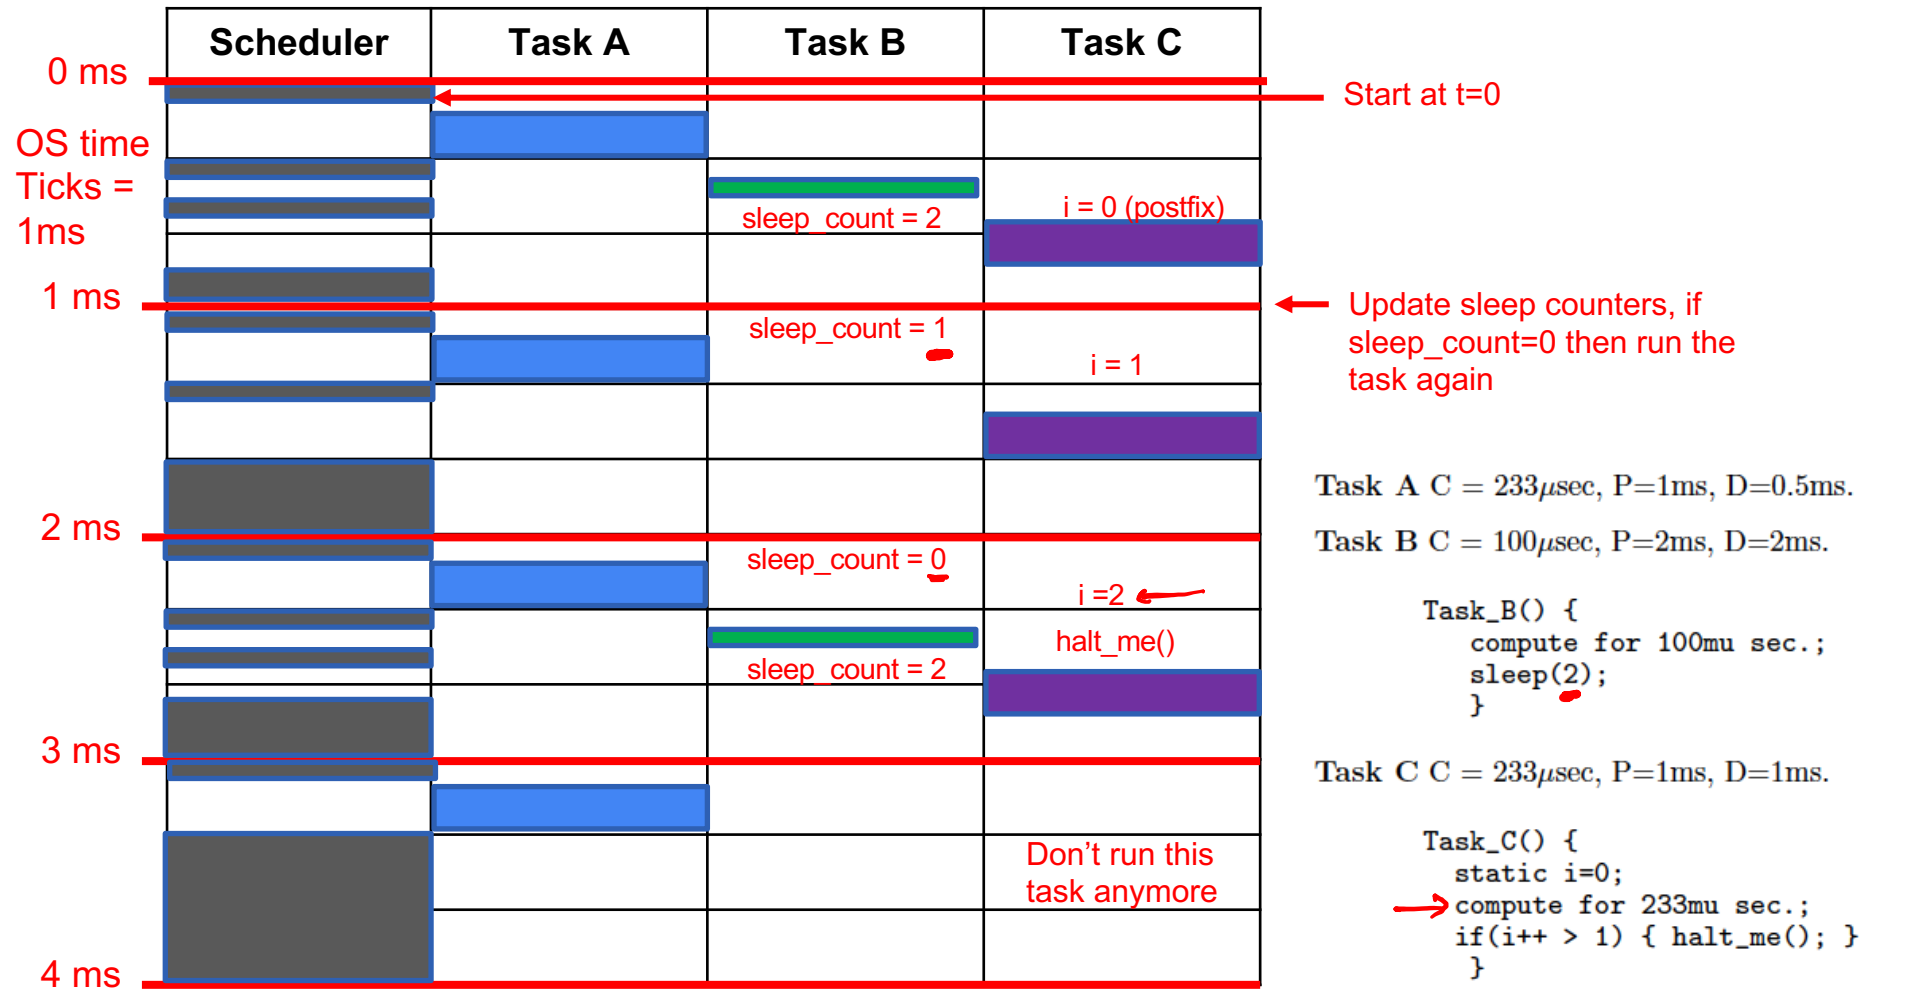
| Scheduler | Task A | Task B | Task C |
|---|---|---|---|

0 ms

Start at t=0

OS time Ticks = 1ms

sleep_count = 2

i = 0 (postfix)

1 ms

Update sleep counters, if sleep_count=0 then run the task again

sleep_count = 1

i = 1

Task A C = 233$\mu$sec, P=1ms, D=0.5ms.

2 ms

Task B C = 100$\mu$sec, P=2ms, D=2ms.

sleep_count = 0

i =2

Task_B() {
compute for 100mu sec.;
sleep(2);
}

halt_me()

sleep_count = 2

3 ms

Task C C = 233$\mu$sec, P=1ms, D=1ms.

Task_C() {
static i=0;
compute for 233mu sec.;
if(i++ > 1) { halt_me(); }
}

Don’t run this task anymore

4 ms